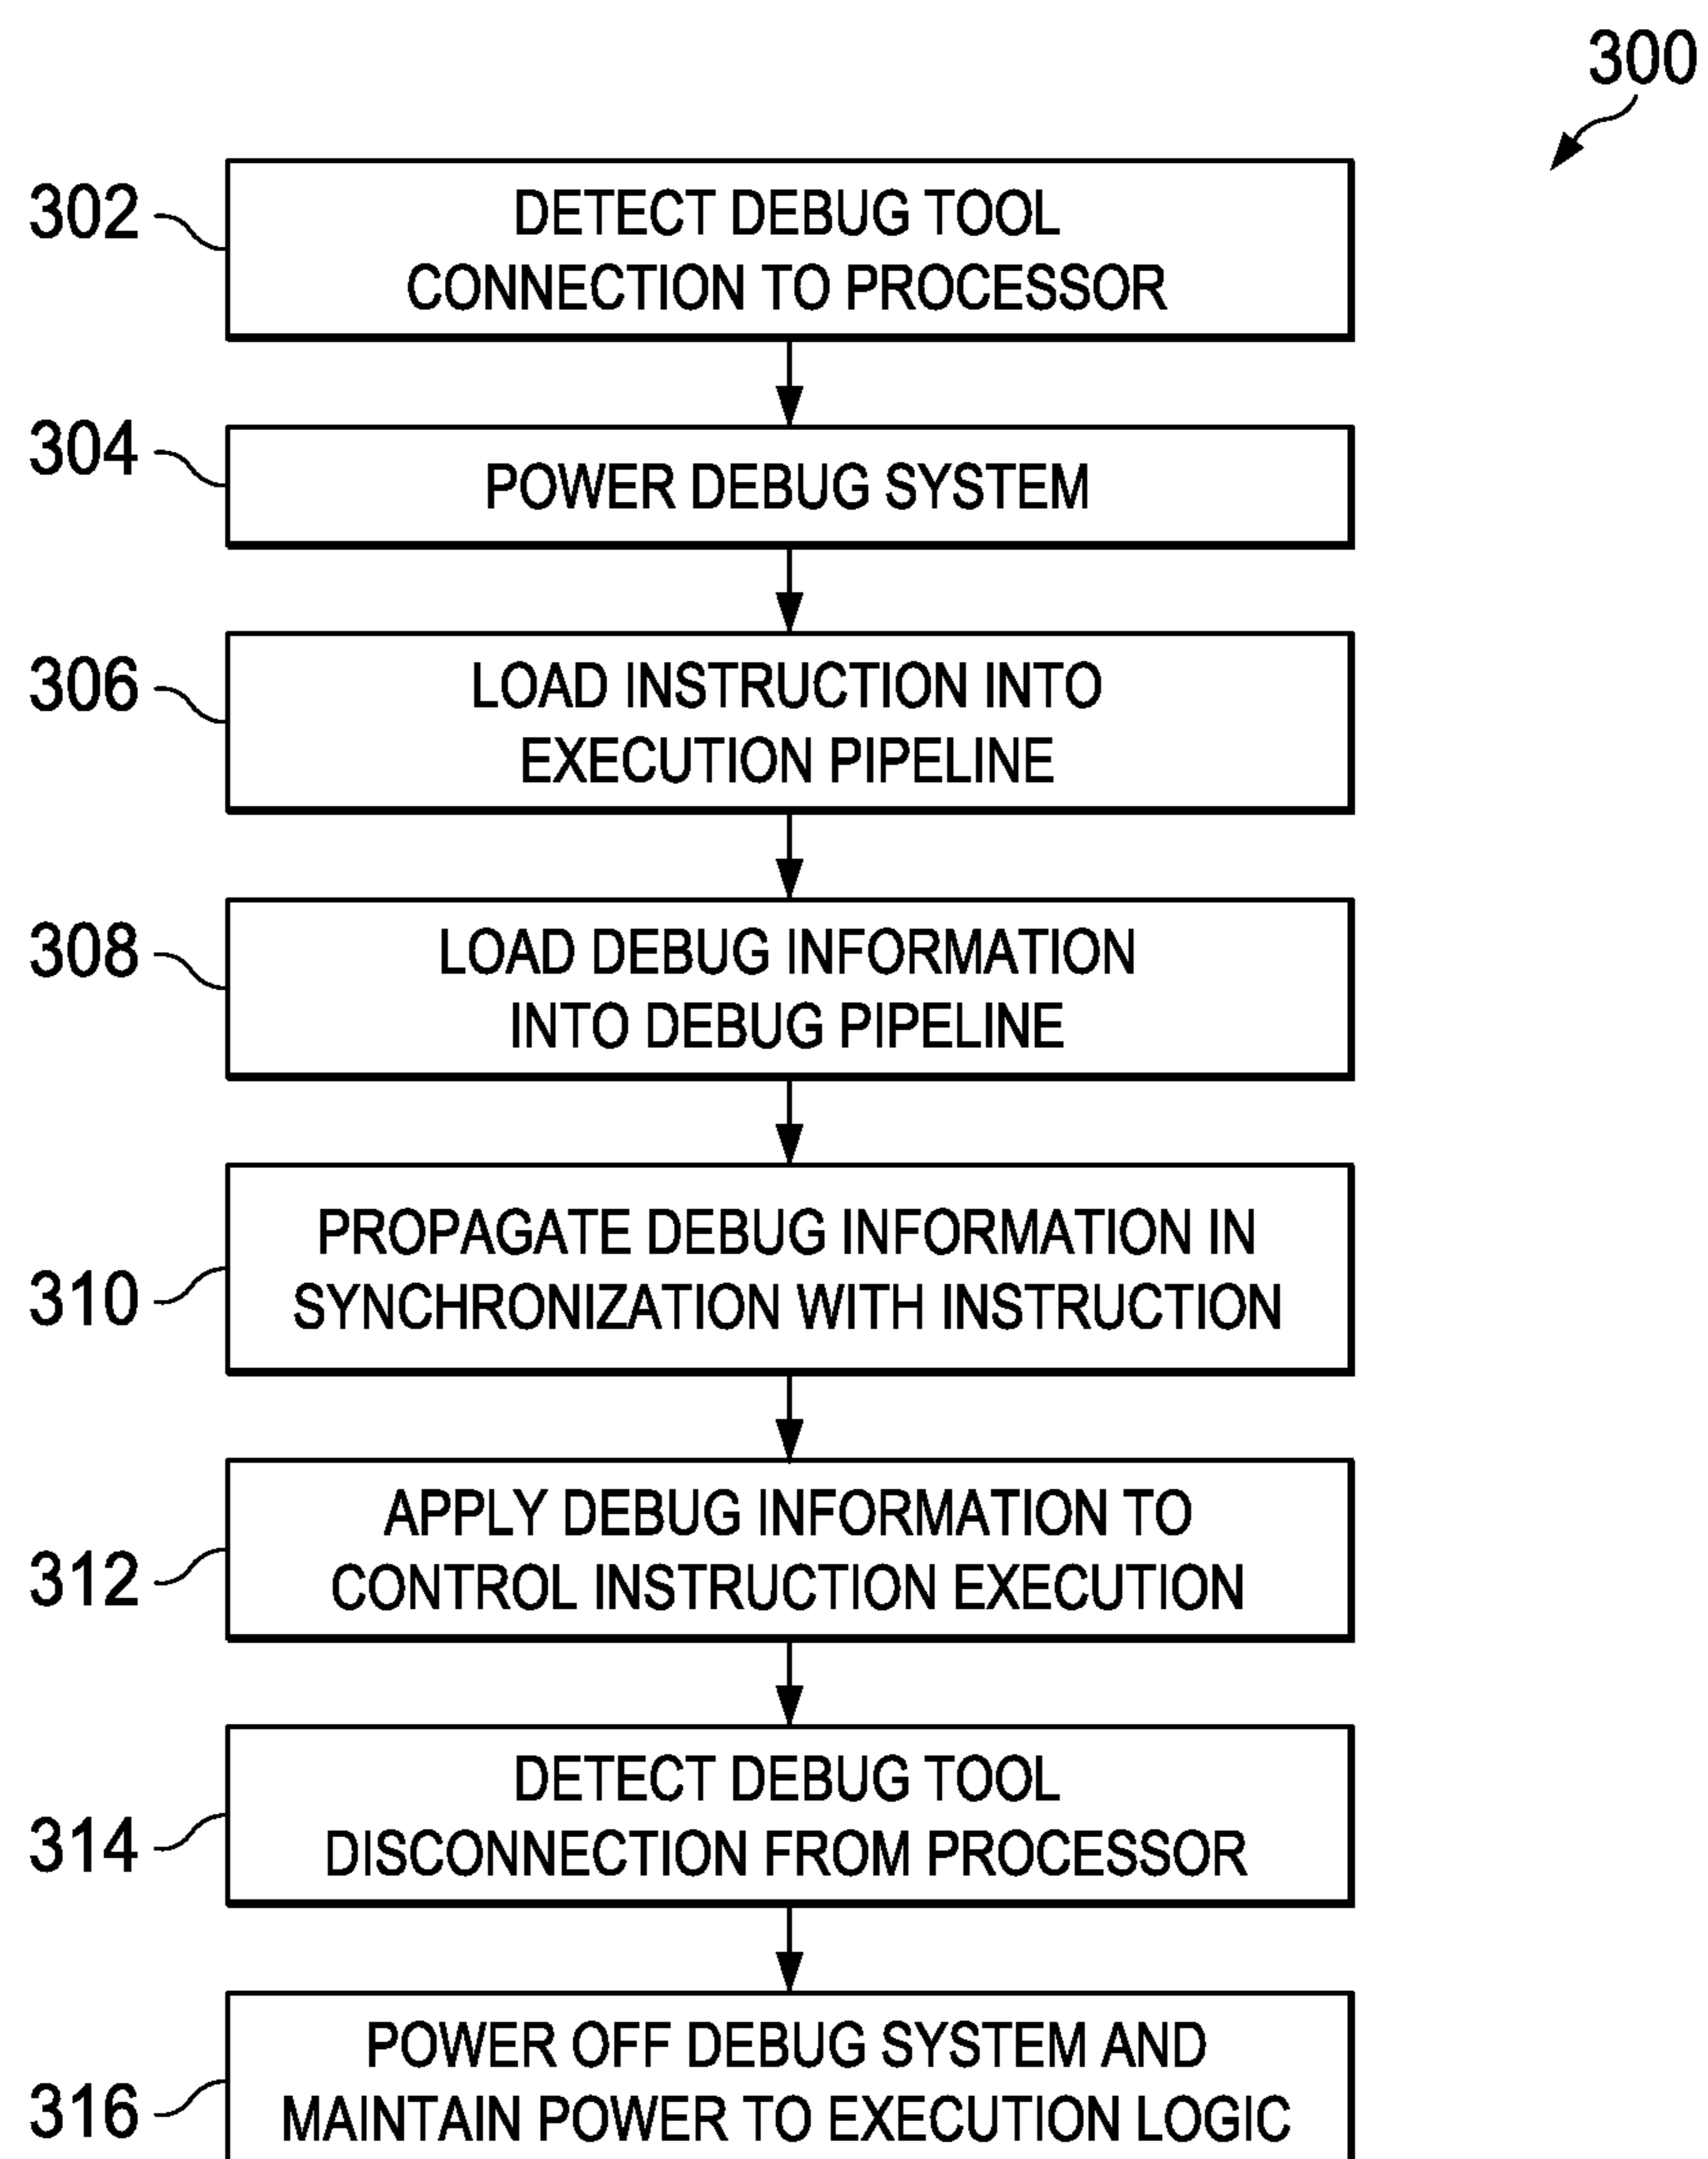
300

302 DETECT DEBUG TOOL CONNECTION TO PROCESSOR

304 POWER DEBUG SYSTEM

306 LOAD INSTRUCTION INTO EXECUTION PIPELINE

308 LOAD DEBUG INFORMATION INTO DEBUG PIPELINE

310 PROPAGATE DEBUG INFORMATION IN SYNCHRONIZATION WITH INSTRUCTION

312 APPLY DEBUG INFORMATION TO CONTROL INSTRUCTION EXECUTION

314 DETECT DEBUG TOOL DISCONNECTION FROM PROCESSOR

316 POWER OFF DEBUG SYSTEM AND MAINTAIN POWER TO EXECUTION LOGIC